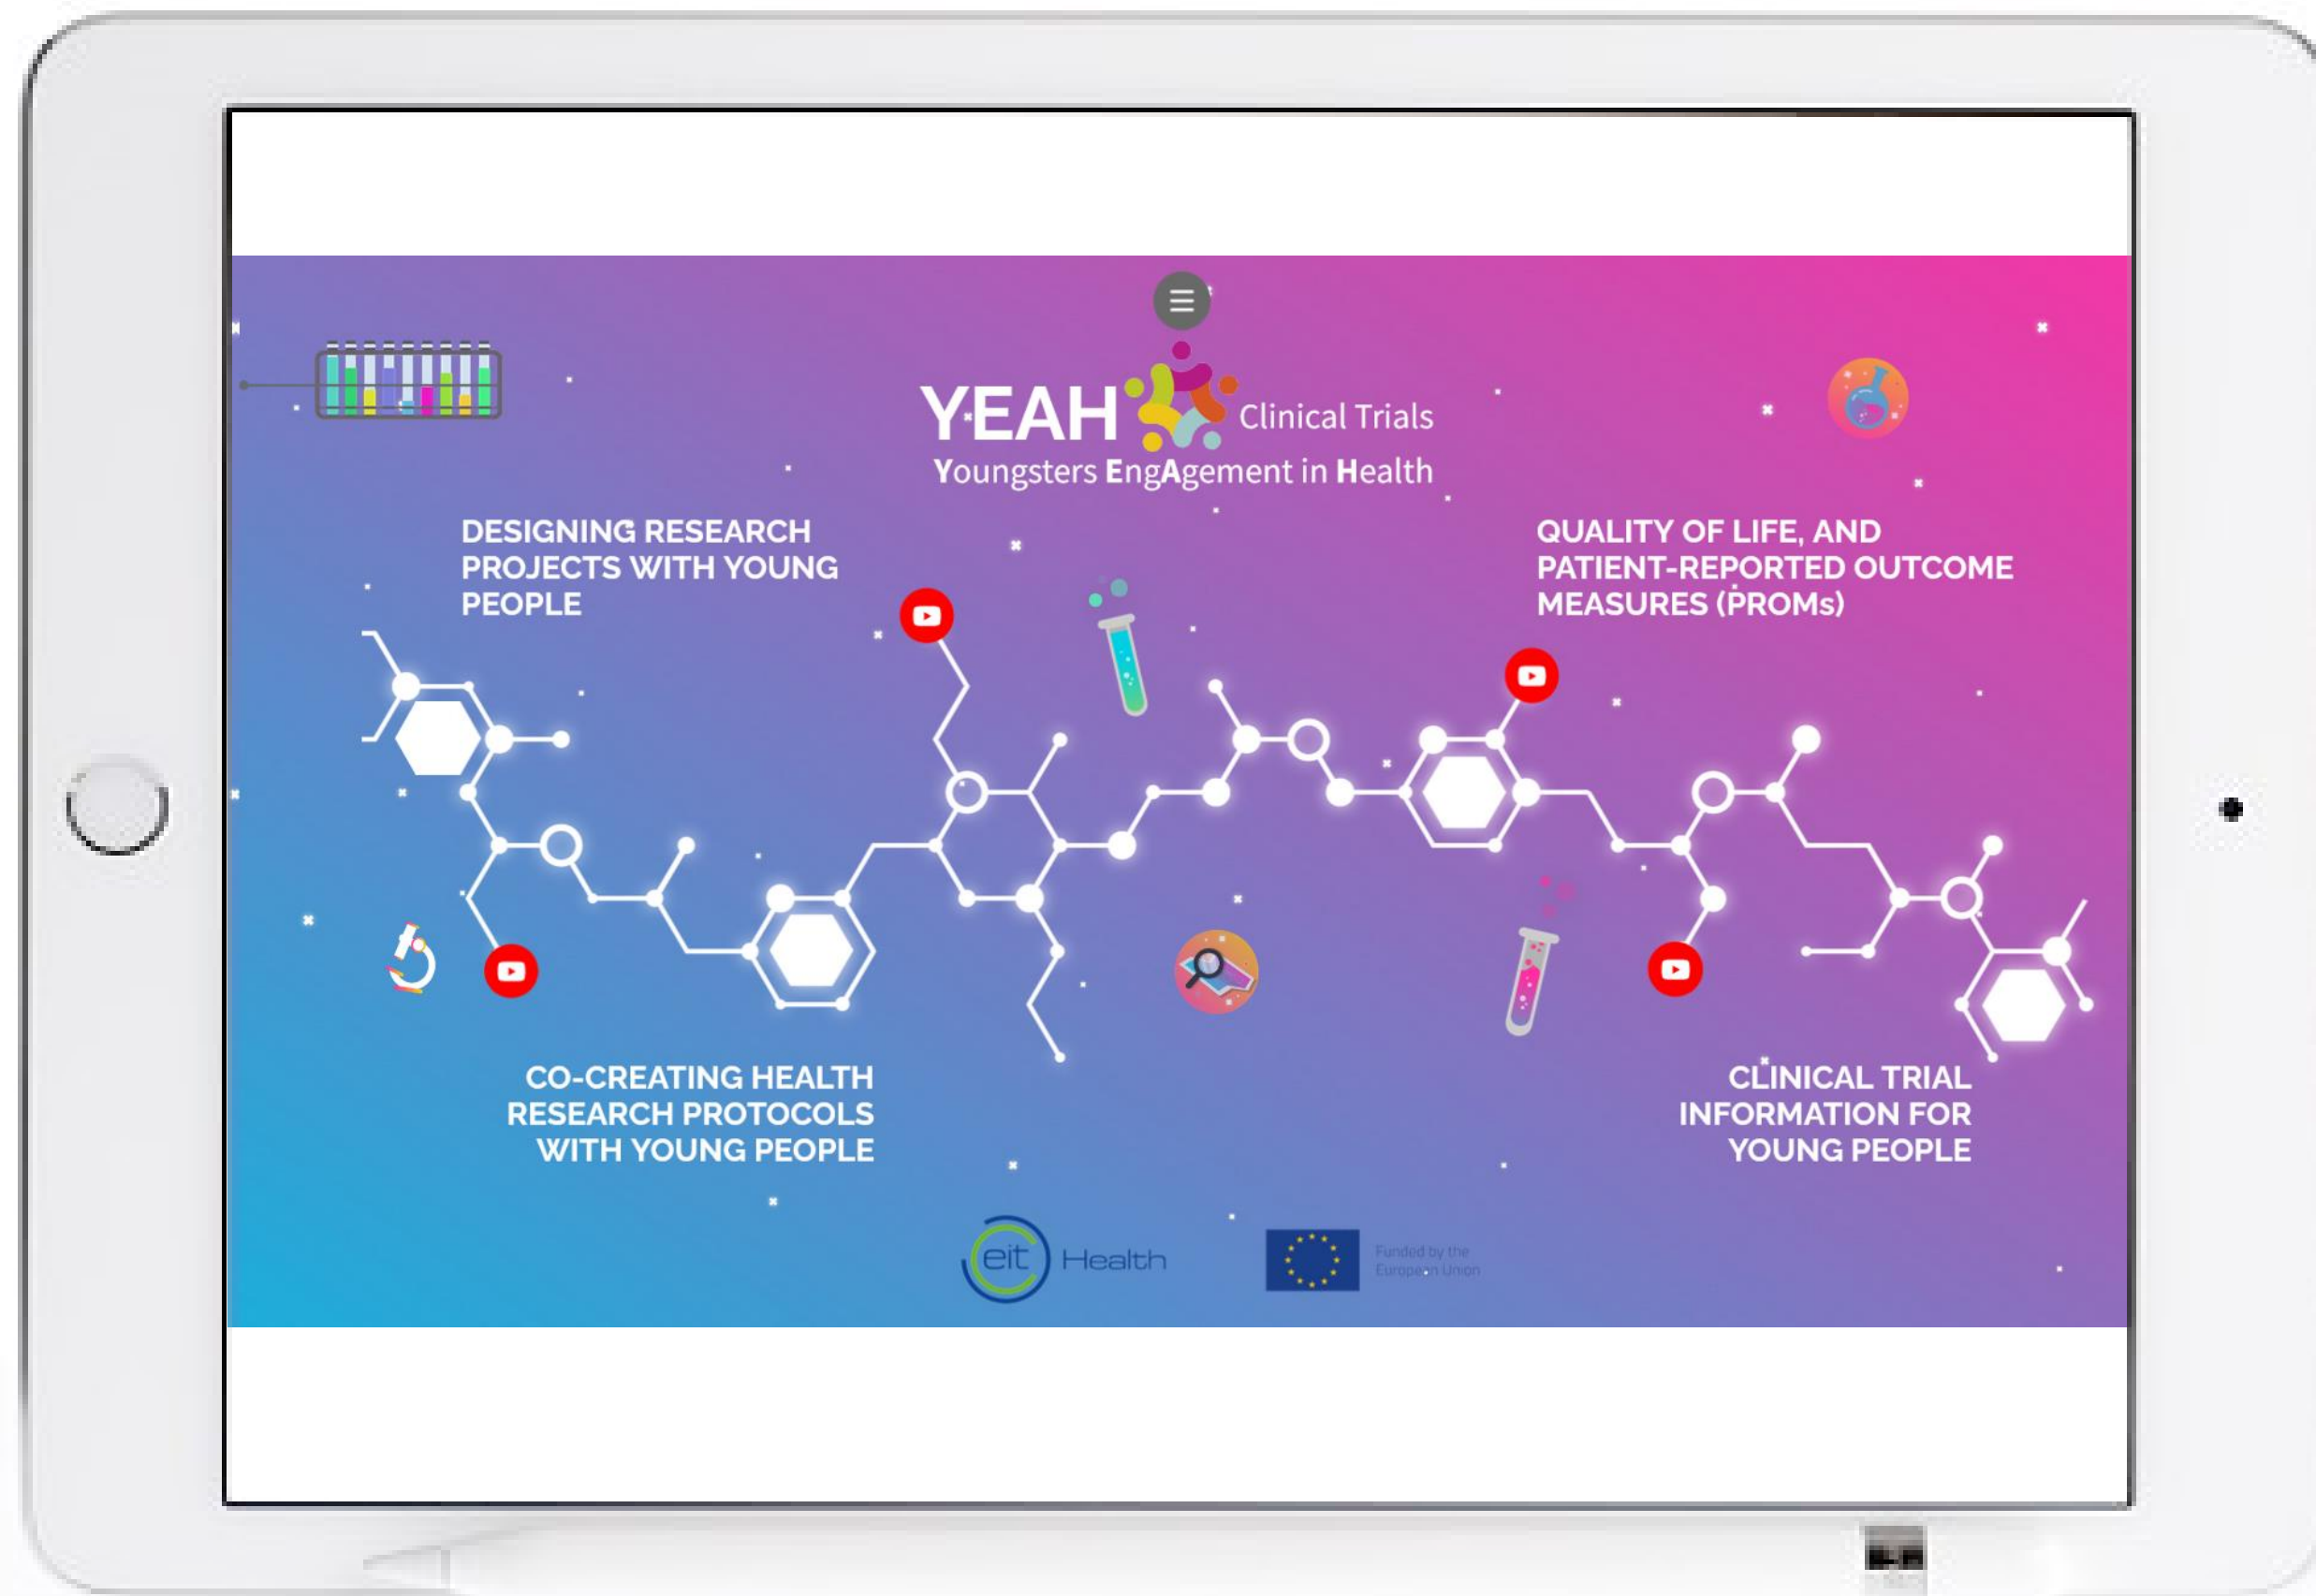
YEAH Clinical Trials
Youngsters EngAgement in Health

DESIGNING RESEARCH PROJECTS WITH YOUNG PEOPLE

QUALITY OF LIFE, AND PATIENT-REPORTED OUTCOME MEASURES (PROMs)

CO-CREATING HEALTH RESEARCH PROTOCOLS WITH YOUNG PEOPLE

CLINICAL TRIAL INFORMATION FOR YOUNG PEOPLE

eit Health

Funded by the European Union